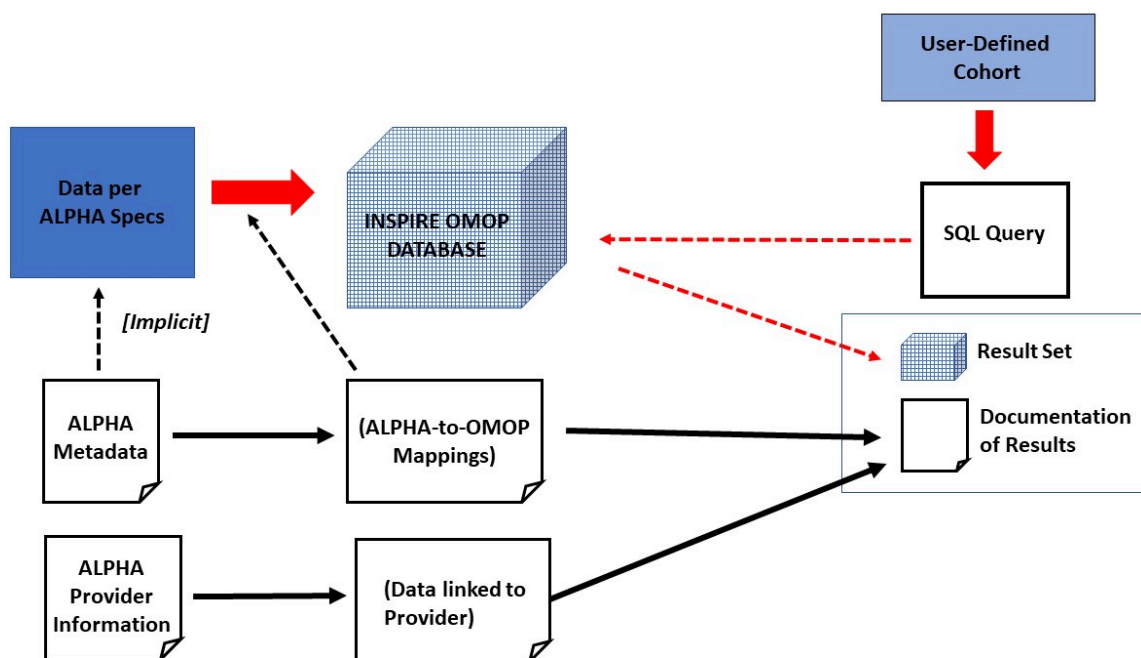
User-Defined Cohort

Data per ALPHA Specs

INSPIRE OMOP DATABASE

SQL Query

[Implicit]

Result Set

Documentation of Results

ALPHA Metadata

(ALPHA-to-OMOP Mappings)

ALPHA Provider Information

(Data linked to Provider)